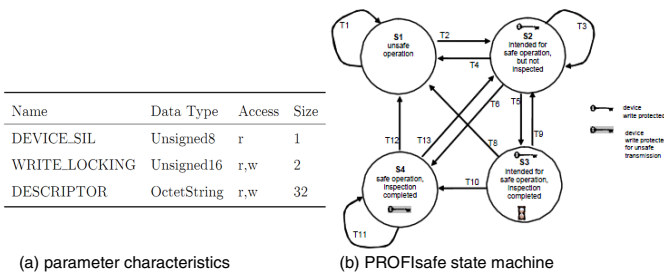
| Name | Data Type | Access | Size |
|---|---|---|---|
| DEVICE_SIL | Unsigned8 | r | 1 |
| WRITE_LOCKING | Unsigned16 | r,w | 2 |
| DESCRIPTOR | OctetString | r,w | 32 |

(a) parameter characteristics

T1

S1
unsafe operation

T2

T4

S2
intended for safe operation, but not inspected

T3

T6

T5

T9

T12

T13

T8

S4
safe operation, inspection completed

T10

S3
intended for safe operation, inspection completed

T11

device write protected

device write protected for unsafe transmission

(b) PROFIsafe state machine